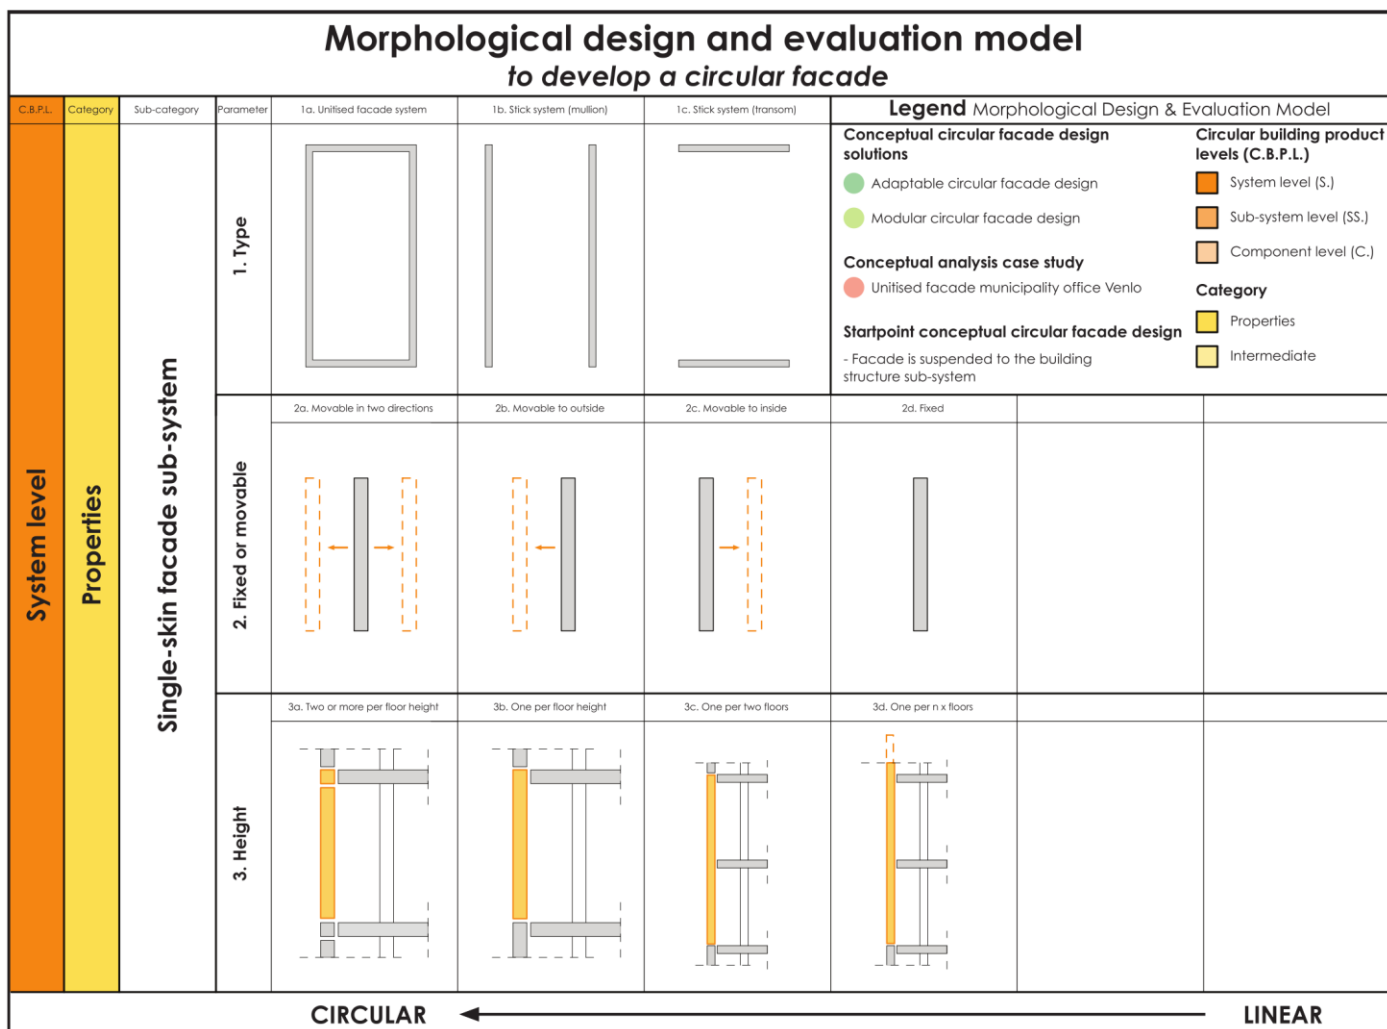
Morphological design and evaluation model

to develop a circular facade

| C.B.P.L. | Category | Sub-category | Parameter | 1a. Unitised facade system | 1b. Stick system (mullion) | 1c. Stick system (transom) |
|---|---|---|---|---|---|---|
| System level | Properties | Single-skin facade sub-system | 1. Type | | | |
| | | | 2. Fixed or movable | 2a. Movable in two directions | 2b. Movable to outside | 2c. Movable to inside | 2d. Fixed |
| | | | 3. Height | 3a. Two or more per floor height | 3b. One per floor height | 3c. One per two floors | 3d. One per n x floors |

Legend Morphological Design & Evaluation Model

Conceptual circular facade design solutions

Adaptable circular facade design

Modular circular facade design

Conceptual analysis case study

Unitised facade municipality office Venlo

Startpoint conceptual circular facade design

- Facade is suspended to the building structure sub-system

Circular building product levels (C.B.P.L.)

System level (S.)

Sub-system level (SS.)

Component level (C.)

Category

Properties

Intermediate

CIRCULAR LINEAR